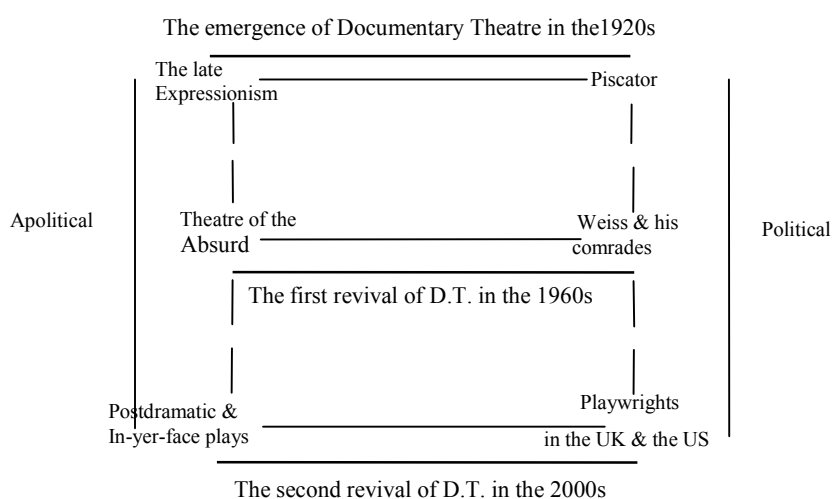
The emergence of Documentary Theatre in the1920s

The late Expressionism

Piscator

Apolitical

Theatre of the Absurd

Weiss & his comrades

Political

The first revival of D.T. in the 1960s

Postdramatic & In-yer-face plays

Playwrights in the UK & the US

The second revival of D.T. in the 2000s